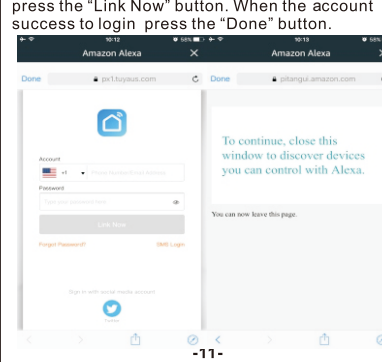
press the "Link Now" button. When the account success to login press the "Done" button.

10:12 58%
Amazon Alexa ×
Done px1.tuyaus.com

Account
+1 Phone Number/Email Address
Password
Type your password here
Link Now
Forgot Password? SMS Login
Sign in with social media account
Twitter

10:13 58%
Amazon Alexa
Done pitangui.amazon.com

To continue, close this window to discover devices you can control with Alexa.

You can now leave this page.

-11-